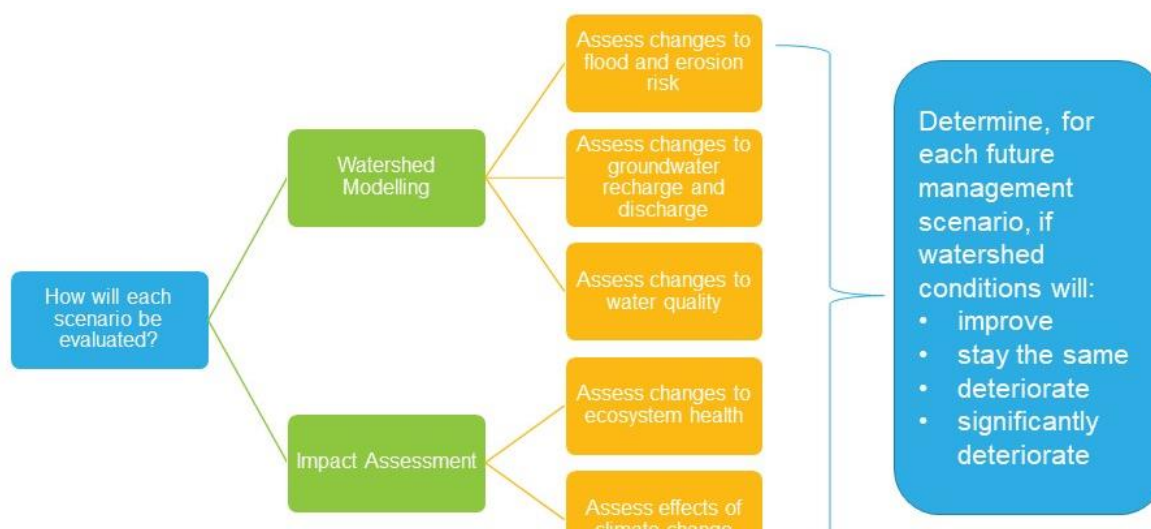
How will each scenario be evaluated?

Watershed Modelling

Impact Assessment

Assess changes to flood and erosion risk

Assess changes to groundwater recharge and discharge

Assess changes to water quality

Assess changes to ecosystem health

Assess effects of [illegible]

Determine, for each future management scenario, if watershed conditions will:
• improve
• stay the same
• deteriorate
• significantly deteriorate